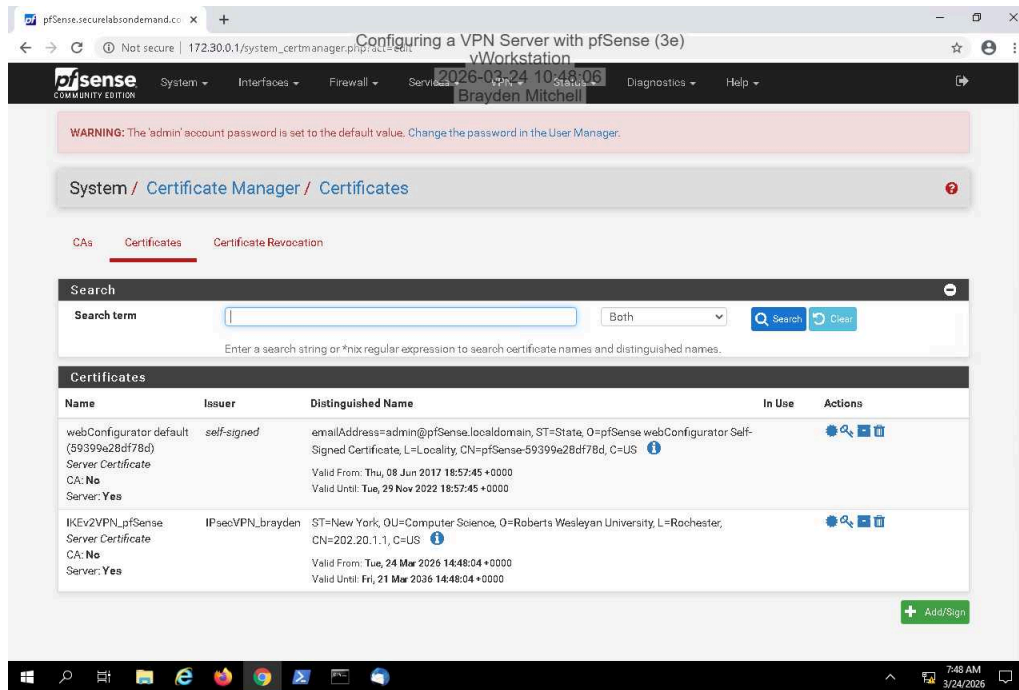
pfSense.securelabsondemand.co ×

Not secure | 172.30.0.1/system_certmanager.php?act=edit

Configuring a VPN Server with pfSense (3e)
vWorkstation
2026-03-24 10:48:06
Brayden Mitchell

pfsense COMMUNITY EDITION System Interfaces Firewall Services VPN Status Diagnostics Help

WARNING: The 'admin' account password is set to the default value. Change the password in the User Manager.

System / Certificate Manager / Certificates

CAs Certificates Certificate Revocation

Search

Search term

Both

Search Clear

Enter a search string or *nix regular expression to search certificate names and distinguished names.

Certificates

| Name | Issuer | Distinguished Name | In Use | Actions |
|---|---|---|---|---|
| webConfigurator default (59399e28df78d) Server Certificate CA: No Server: Yes | self-signed | emailAddress=admin@pfSense.localdomain, ST=State, O=pfSense webConfigurator Self-Signed Certificate, L=Locality, CN=pfSense-59399e28df78d, C=US Valid From: Thu, 08 Jun 2017 18:57:45 +0000 Valid Until: Tue, 29 Nov 2022 18:57:45 +0000 | | |
| IKEv2VPN_pfSense Server Certificate CA: No Server: Yes | IPsecVPN_brayden | ST=New York, OU=Computer Science, O=Roberts Wesleyan University, L=Rochester, CN=202.20.1.1, C=US Valid From: Tue, 24 Mar 2026 14:48:04 +0000 Valid Until: Fri, 21 Mar 2036 14:48:04 +0000 | | |

Add/Sign

7:48 AM
3/24/2026